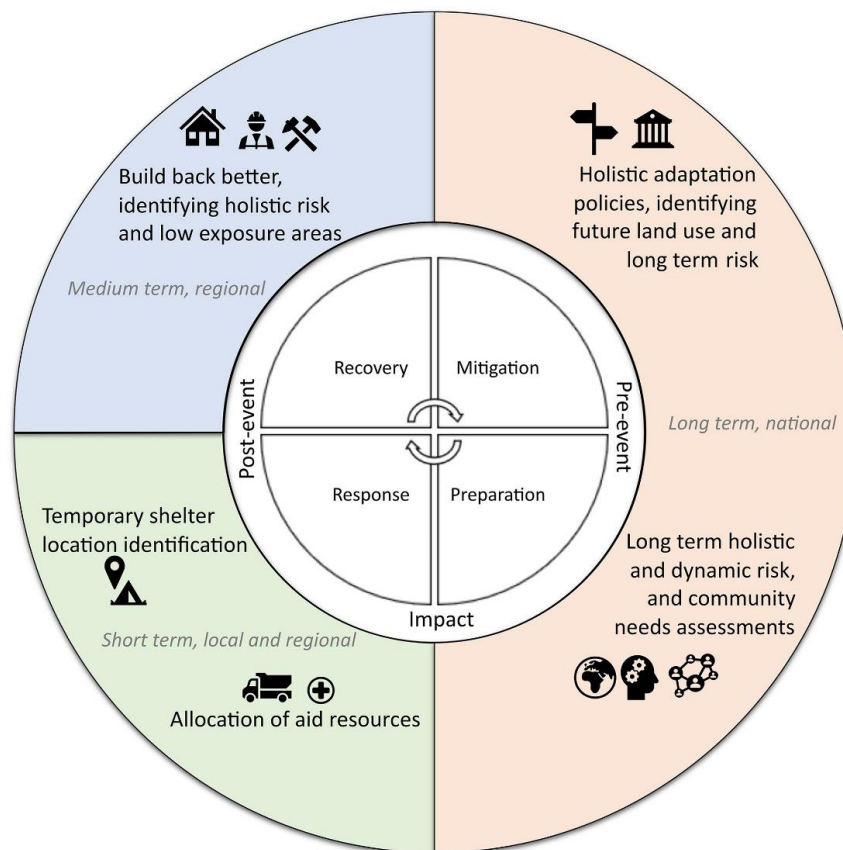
Build back better, identifying holistic risk and low exposure areas

Medium term, regional

Holistic adaptation policies, identifying future land use and long term risk

Long term, national

Recovery

Mitigation

Response

Preparation

Post-event

Pre-event

Impact

Temporary shelter location identification

Short term, local and regional

Long term holistic and dynamic risk, and community needs assessments

Allocation of aid resources